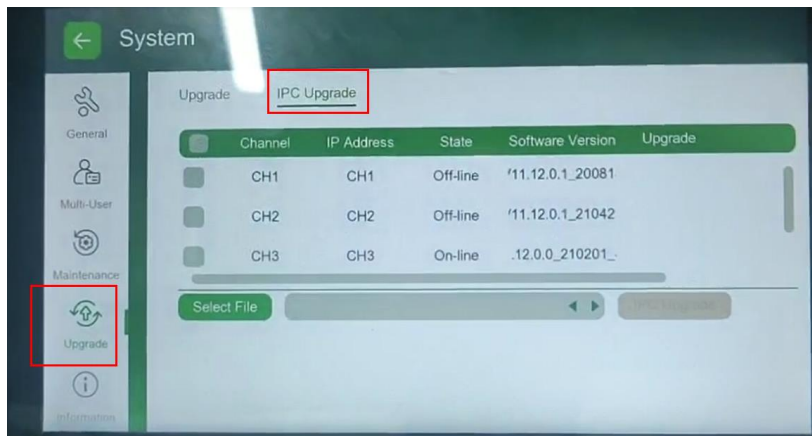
System

General

Multi-User

Maintenance

Upgrade

Information

Upgrade IPC Upgrade

| | Channel | IP Address | State | Software Version | Upgrade |
|---|---|---|---|---|---|
| | CH1 | CH1 | Off-line | '11.12.0.1_20081 | |
| | CH2 | CH2 | Off-line | '11.12.0.1_21042 | |
| | CH3 | CH3 | On-line | .12.0.0_210201_ | |

Select File

IPC Upgrade